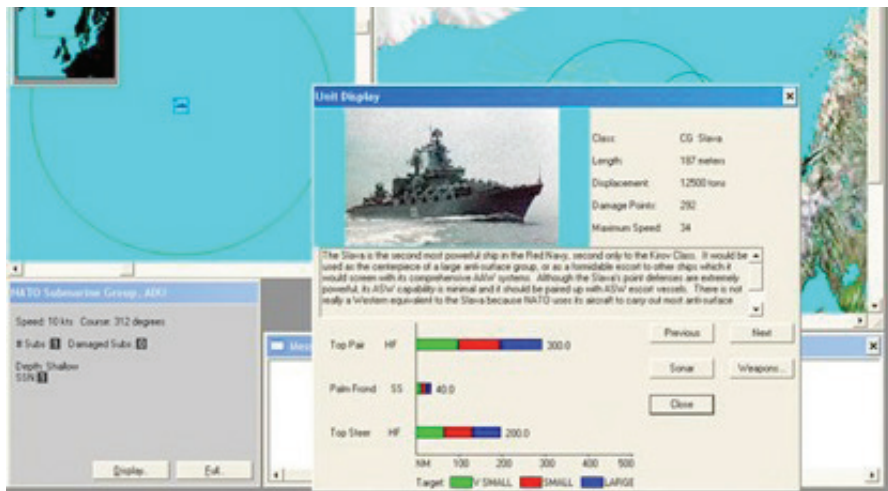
Unit Display

Class: CG Slava
Length: 187 meters
Displacement: 12500 tons
Damage Points: 292
Maximum Speed: 34

The Slava is the second most powerful ship in the Red Navy, second only to the Kirov Class. It would be used as the centerpiece of a large anti-surface group, or as a formidable escort to other ships which it would screen with its comprehensive AAW systems. Although the Slava's point defenses are extremely powerful, its ASW capability is minimal and it should be paired up with ASW escort vessels. There is not really a Western equivalent to the Slava because NATO uses its aircraft to carry out most anti-surface

Top Pair HF 300.0
Palm Frond SS 40.0
Top Steer HF 200.0

NM 100 200 300 400 500
Target V SMALL SMALL LARGE

Previous
Next
Sonar
Weapons...
Close

NATO Submarine Group, ADO
Speed: 10 kts Course: 312 degrees
# Subs 1 Damaged Subs 0
Depth: Shallow
SSN 1

Display... Exit...

Mes